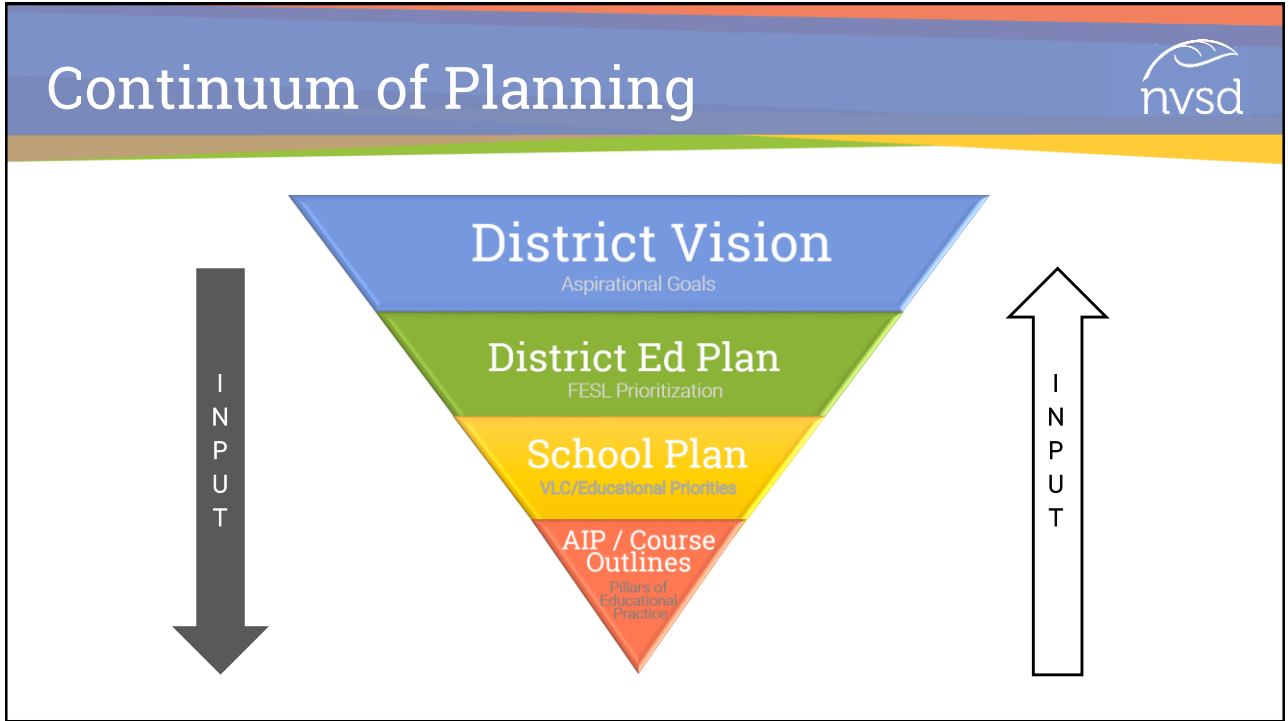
Continuum of Planning

nvsd

INPUT

District Vision
Aspirational Goals

District Ed Plan
FESL Prioritization

School Plan
VLC/Educational Priorities

AIP / Course Outlines
Pillars of Educational Practice

INPUT